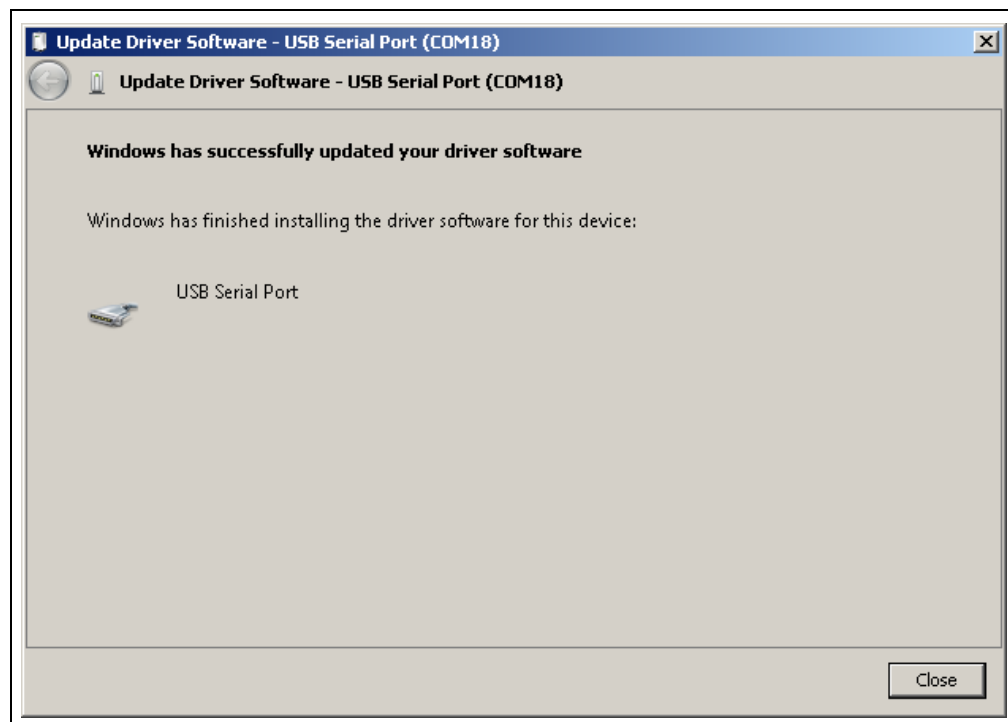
Update Driver Software - USB Serial Port (COM18)

Update Driver Software - USB Serial Port (COM18)

Windows has successfully updated your driver software

Windows has finished installing the driver software for this device:

USB Serial Port

Close